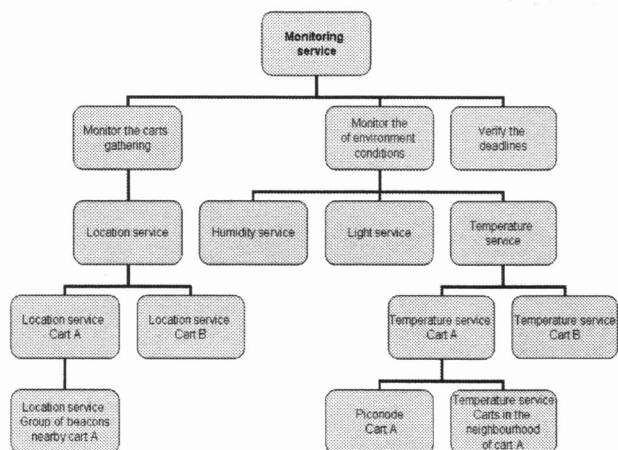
Monitoring service

Monitor the carts gathering

Monitor the of environment conditions

Verify the deadlines

Location service

Humidity service

Light service

Temperature service

Location service Cart A

Location service Cart B

Temperature service Cart A

Temperature service Cart B

Location service Group of beacons nearby cart A

Piconode Cart A

Temperature service Carts in the neighbourhood of cart A